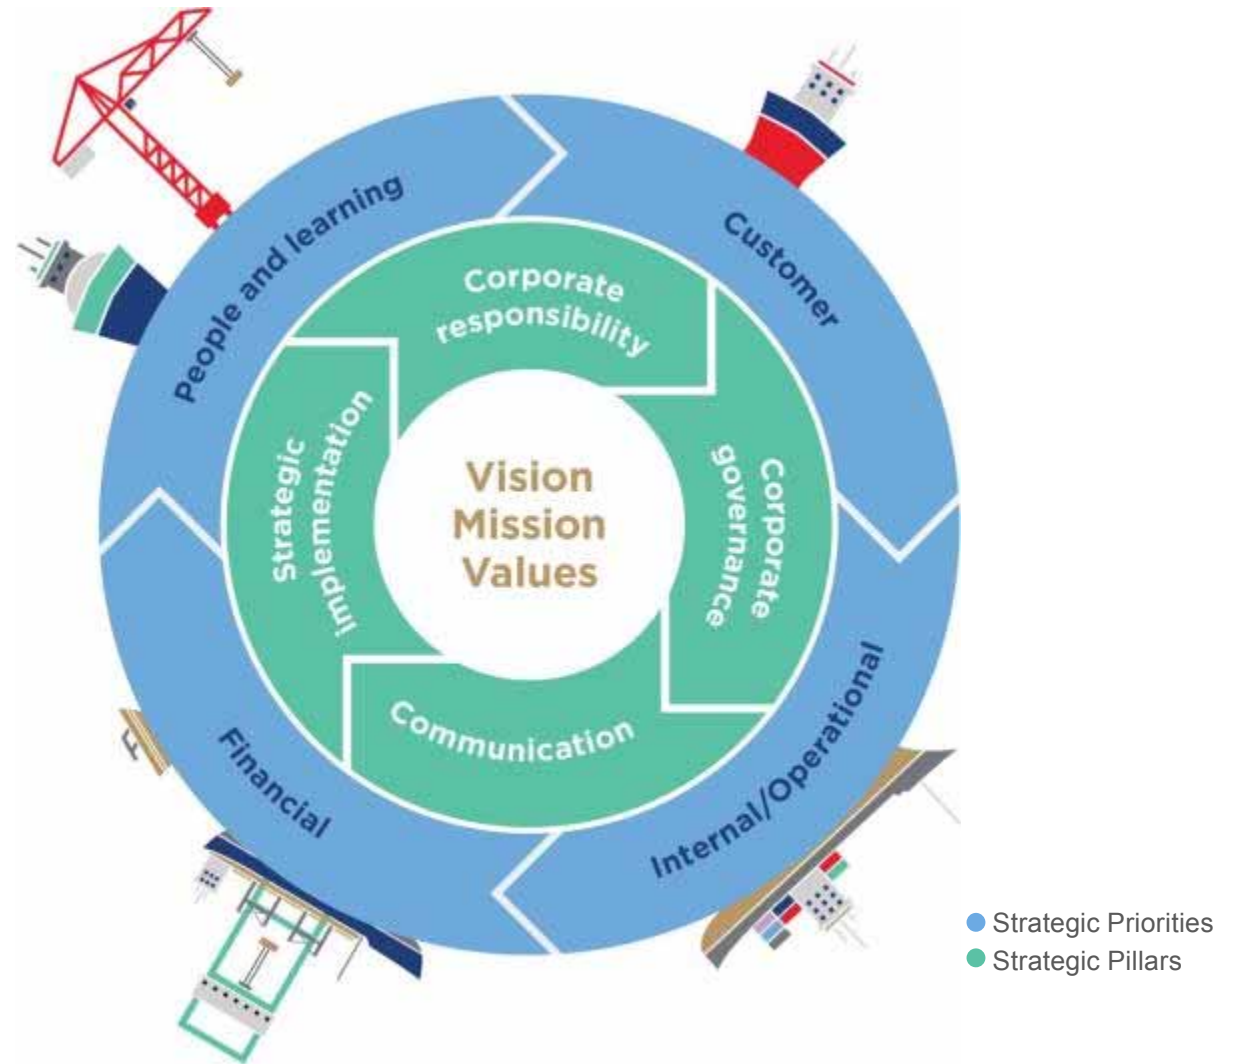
People and learning

Customer

Internal/Operational

Financial

Corporate responsibility

Corporate governance

Communication

Strategic implementation

Vision
Mission
Values

Strategic Priorities
Strategic Pillars